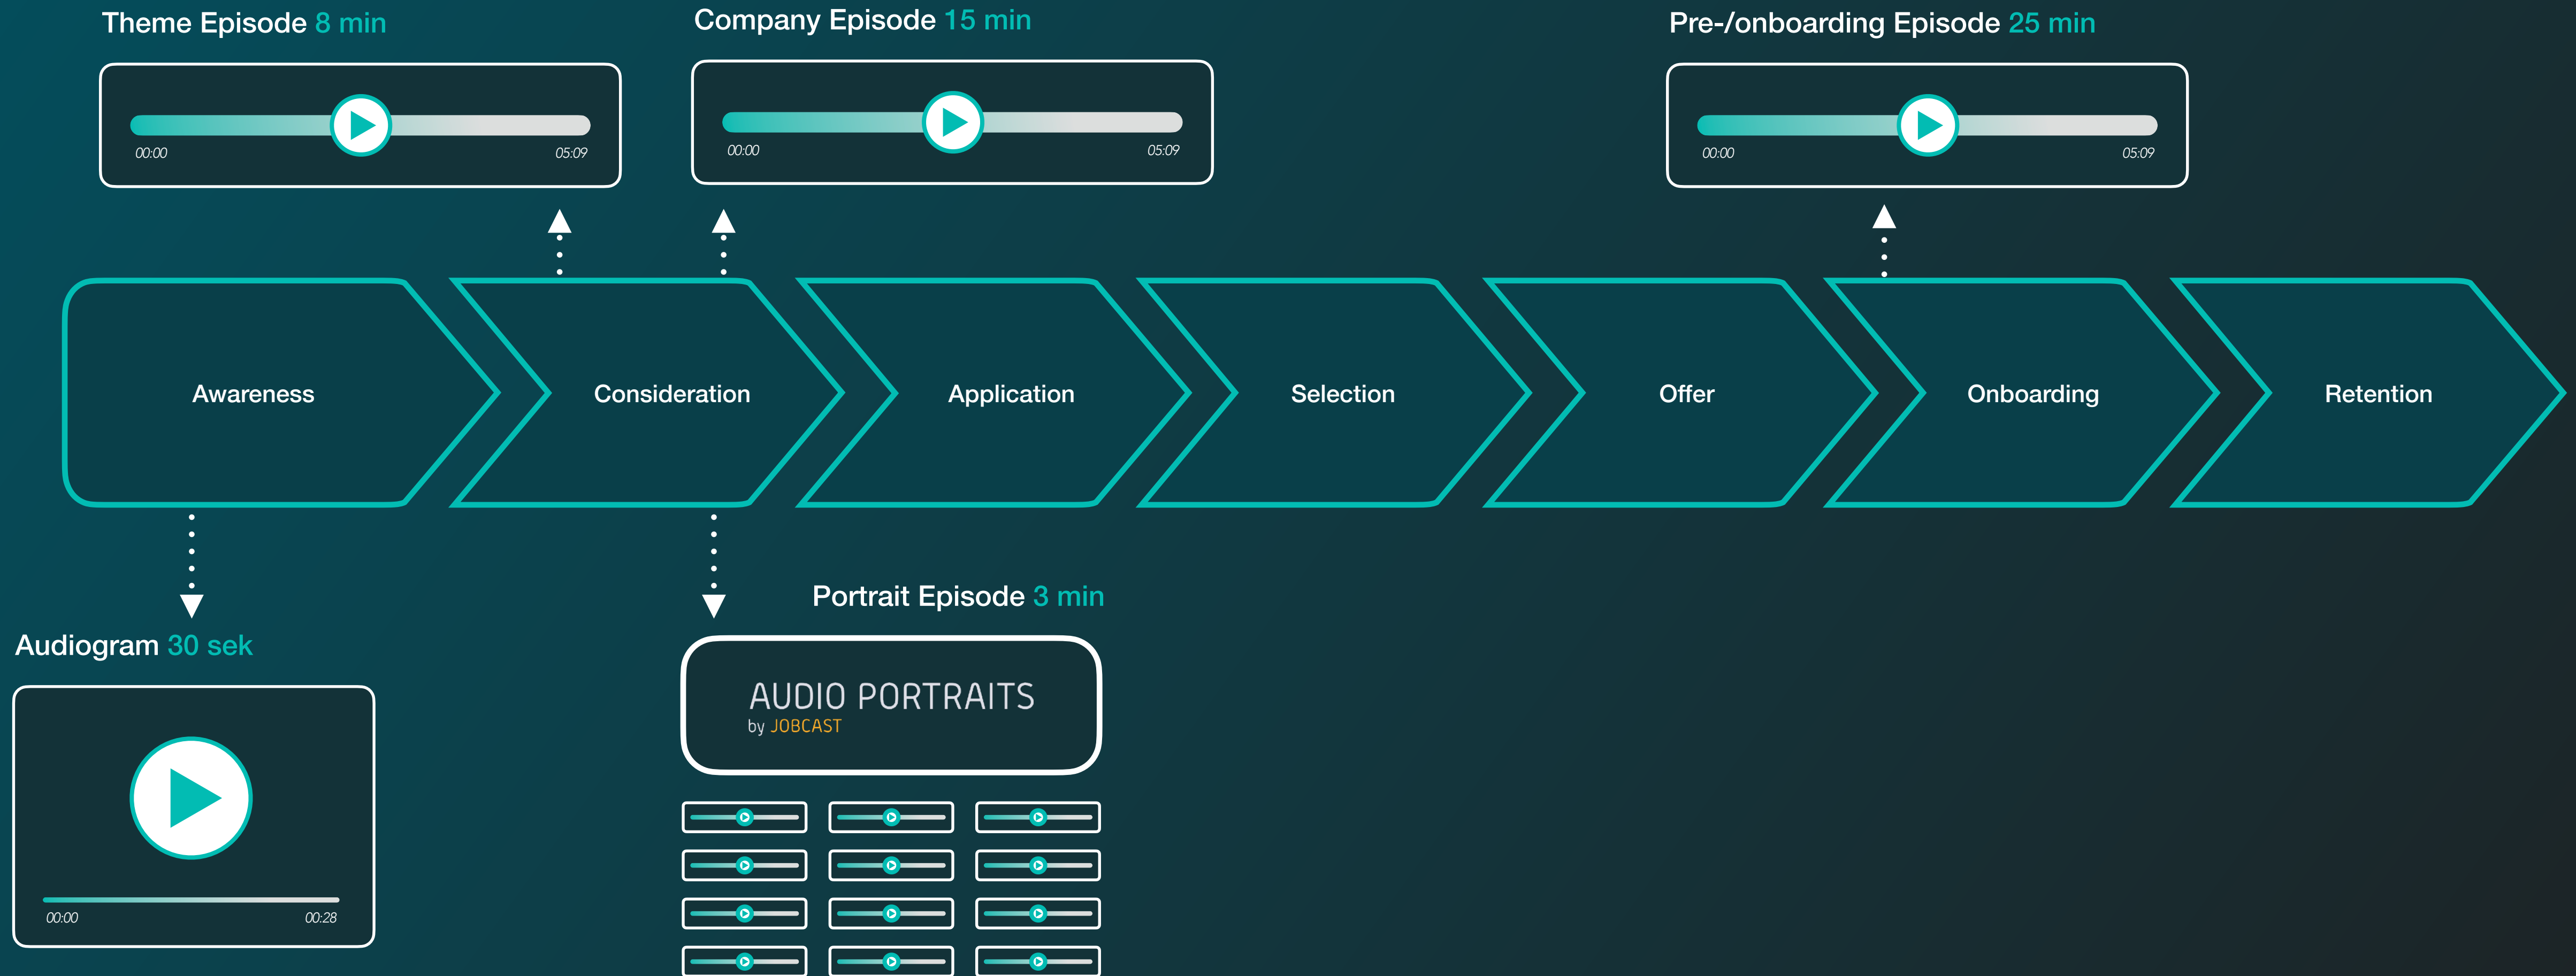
Theme Episode 8 min

00:00 05:09

Company Episode 15 min

00:00 05:09

Pre-/onboarding Episode 25 min

00:00 05:09

Awareness

Consideration

Application

Selection

Offer

Onboarding

Retention

Portrait Episode 3 min

Audiogram 30 sek

AUDIO PORTRAITS
by JOBCAST

00:00 00:28